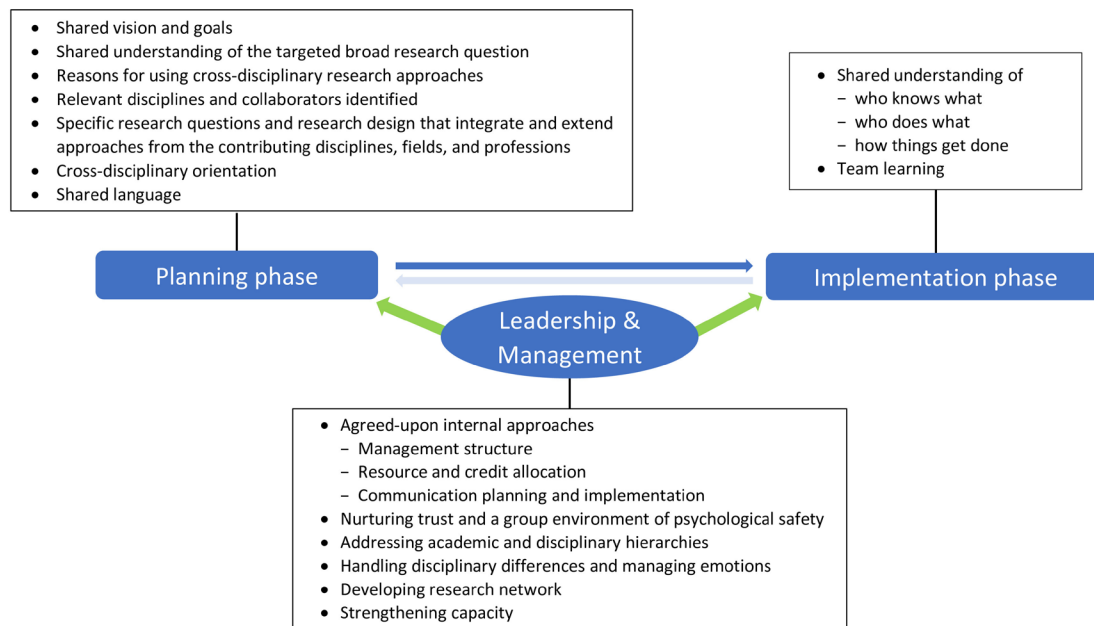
- Shared vision and goals
- Shared understanding of the targeted broad research question
- Reasons for using cross-disciplinary research approaches
- Relevant disciplines and collaborators identified
- Specific research questions and research design that integrate and extend approaches from the contributing disciplines, fields, and professions
- Cross-disciplinary orientation
- Shared language

- Shared understanding of
  - who knows what
  - who does what
  - how things get done
- Team learning

Planning phase

Implementation phase

Leadership & Management

- Agreed-upon internal approaches
  - Management structure
  - Resource and credit allocation
  - Communication planning and implementation
- Nurturing trust and a group environment of psychological safety
- Addressing academic and disciplinary hierarchies
- Handling disciplinary differences and managing emotions
- Developing research network
- Strengthening capacity